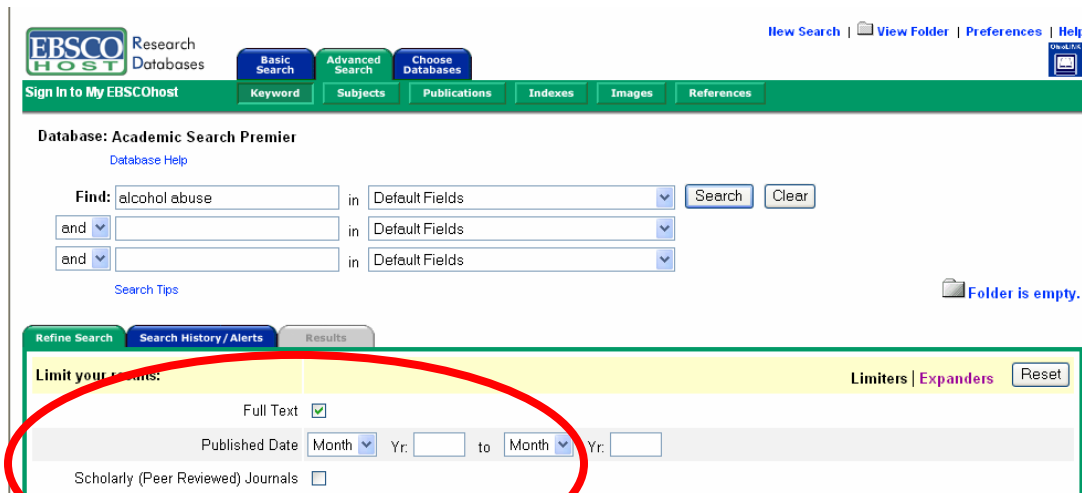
EBSCO HOST Research Databases

Basic Search | Advanced Search | Choose Databases

New Search | View Folder | Preferences | Help

Sign In to My EBSCOhost

Keyword | Subjects | Publications | Indexes | Images | References

Database: Academic Search Premier

Database Help

Find: alcohol abuse in Default Fields Search Clear

and in Default Fields

and in Default Fields

Search Tips

Folder is empty.

Refine Search | Search History / Alerts | Results

Limit your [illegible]:

Limiters | Expanders Reset

Full Text ☑

Published Date Month Yr: to Month Yr:

Scholarly (Peer Reviewed) Journals ☐